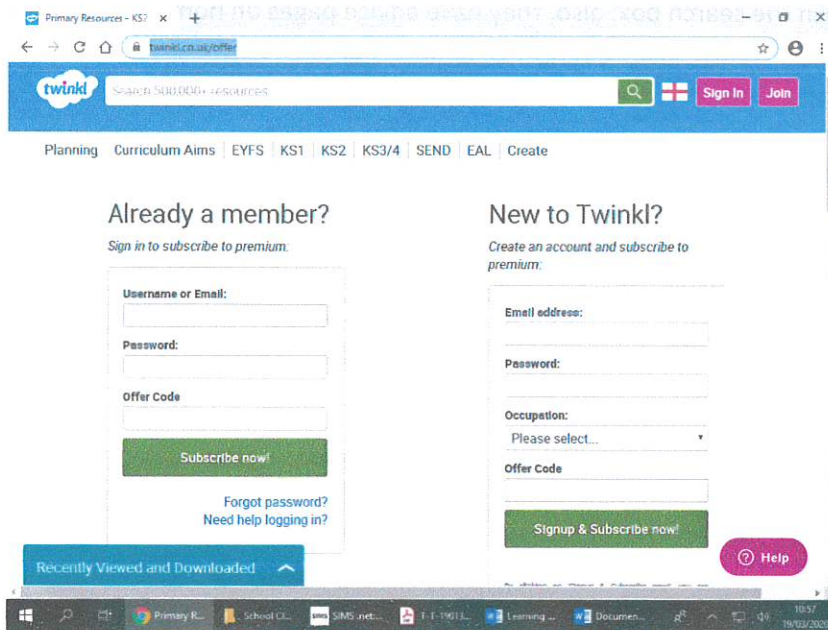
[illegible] the search box, also, they have advice pages on how

Primary Resources - KS2 ×

twinkl.co.uk/offer

twinkl

Search 500,000+ resources

Sign In

Join

Planning | Curriculum Aims | EYFS | KS1 | KS2 | KS3/4 | SEND | EAL | Create

Already a member?

Sign in to subscribe to premium.

Username or Email:

Password:

Offer Code

Subscribe now!

Forgot password?

Need help logging in?

New to Twinkl?

Create an account and subscribe to premium.

Email address:

Password:

Occupation:

Please select...

Offer Code

Signup & Subscribe now!

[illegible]

Recently Viewed and Downloaded

Help

Primary R...

School Cl...

SIMS.net:...

T-T-19013...

Learning ...

Documen...

10:57

19/03/2020